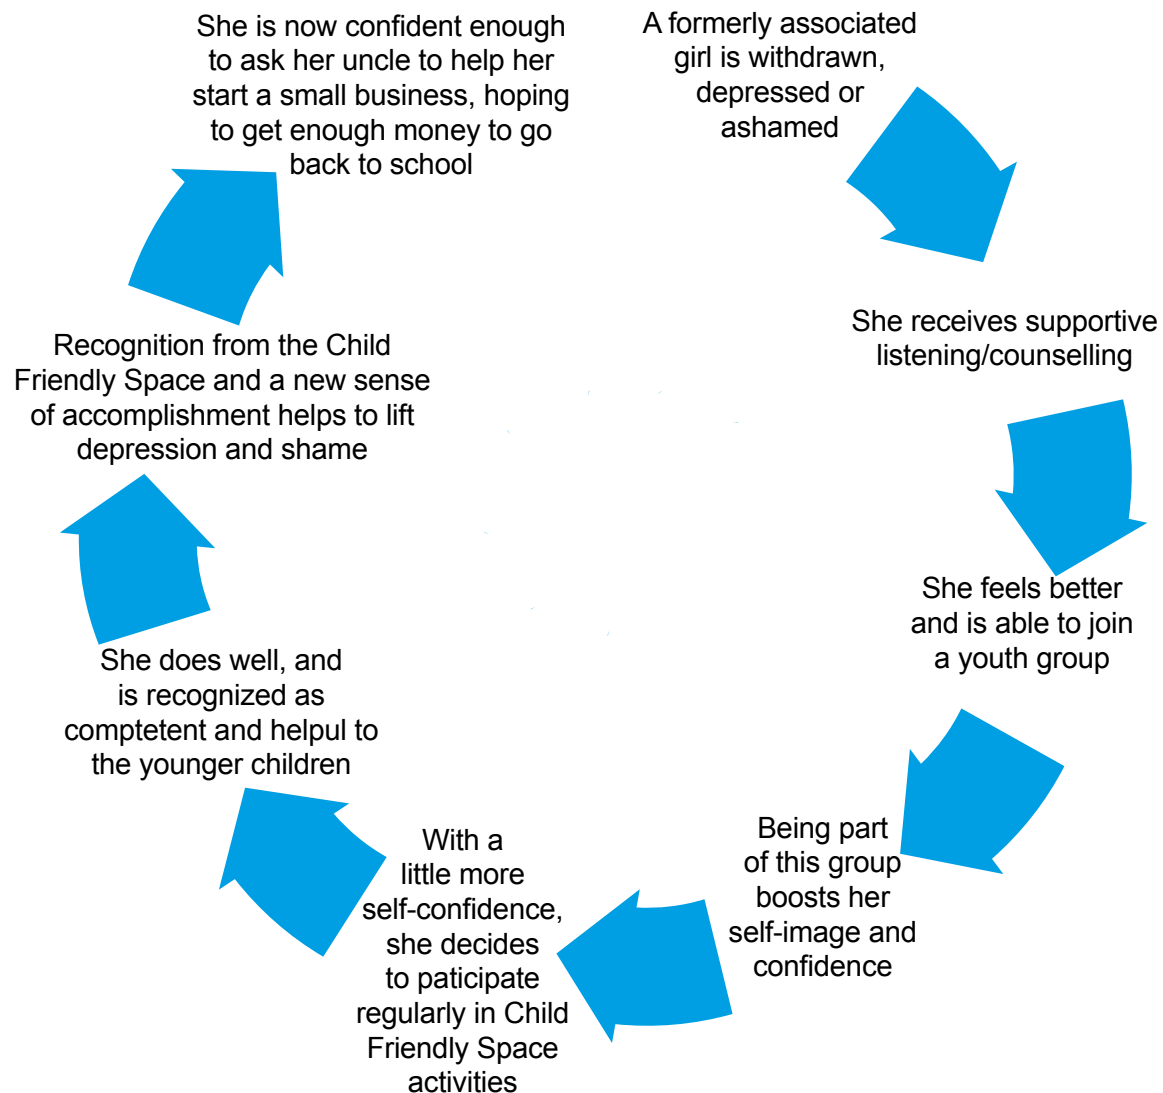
A formerly associated girl is withdrawn, depressed or ashamed

She receives supportive listening/counselling

She feels better and is able to join a youth group

Being part of this group boosts her self-image and confidence

With a little more self-confidence, she decides to paticipate regularly in Child Friendly Space activities

She does well, and is recognized as comptetent and helpul to the younger children

Recognition from the Child Friendly Space and a new sense of accomplishment helps to lift depression and shame

She is now confident enough to ask her uncle to help her start a small business, hoping to get enough money to go back to school